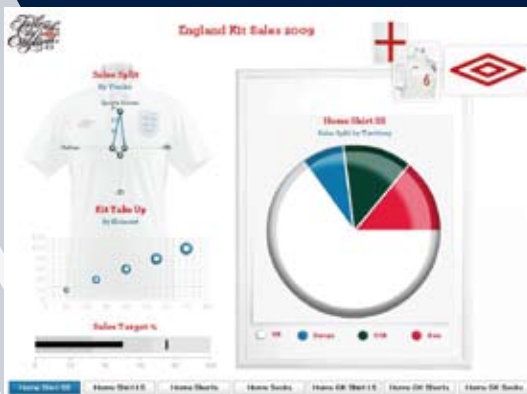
England Kit Sales 2009

Sales Split
By Trader

Sports Direct

Kit Take Up
By Month

Sales Target %

Home Shirt SS
Sales Split by Territory

UK
Europe
USA
Asia

Home Shirt SS
Home Shirt LS
Home Shorts
Home Socks
Home GK Shirt LS
Home GK Shorts
Home GK Socks